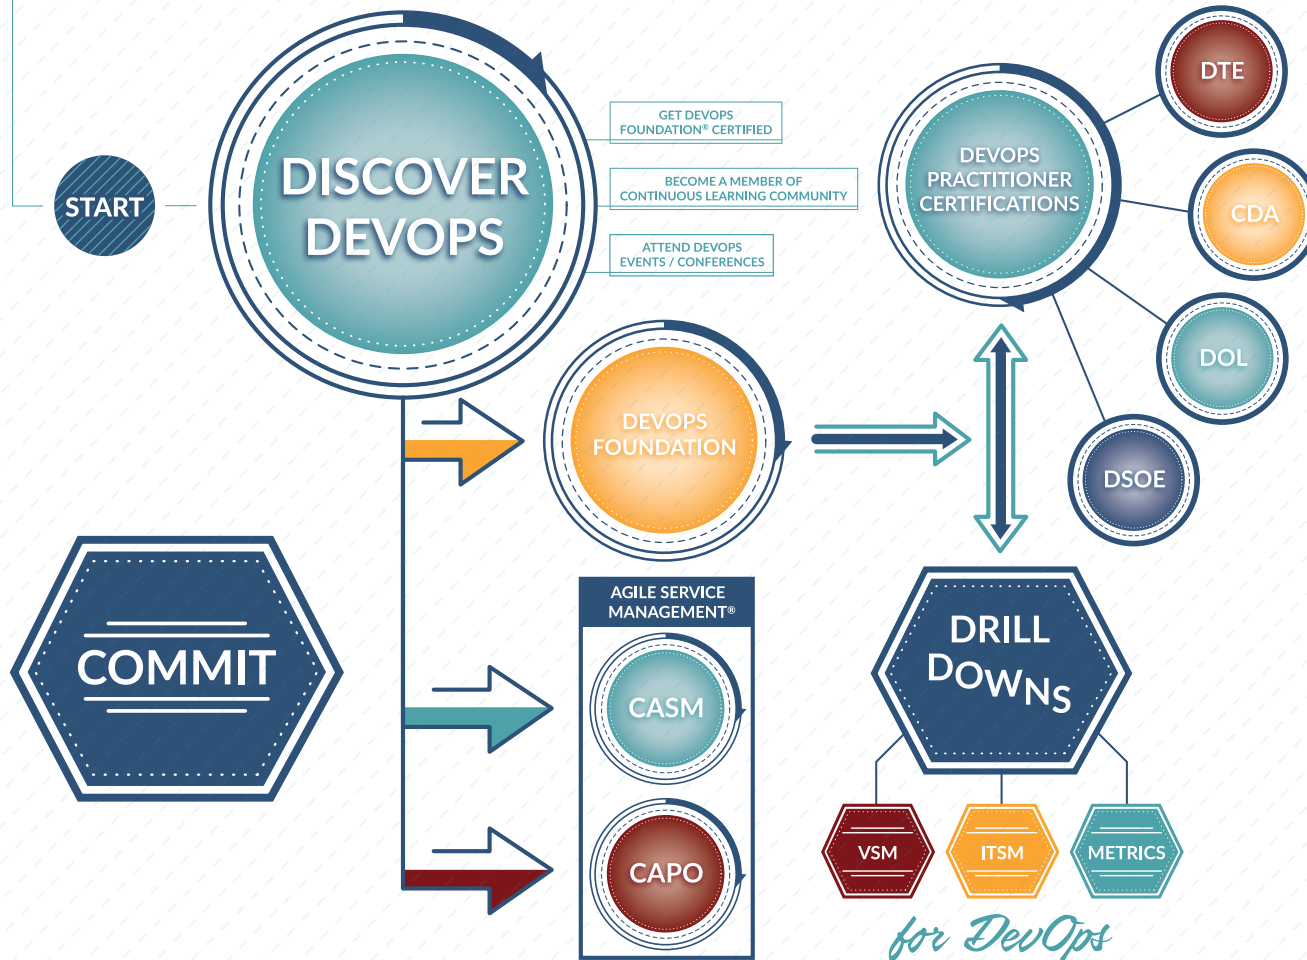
START

DISCOVER DEVOPS

GET DEVOPS FOUNDATION® CERTIFIED

BECOME A MEMBER OF CONTINUOUS LEARNING COMMUNITY

ATTEND DEVOPS EVENTS / CONFERENCES

DEVOPS PRACTITIONER CERTIFICATIONS

DTE

CDA

DOL

DSOE

DEVOPS FOUNDATION

COMMIT

AGILE SERVICE MANAGEMENT®

CASM

CAPO

DRILL DOWNS

VSM

ITSM

METRICS

for DevOps